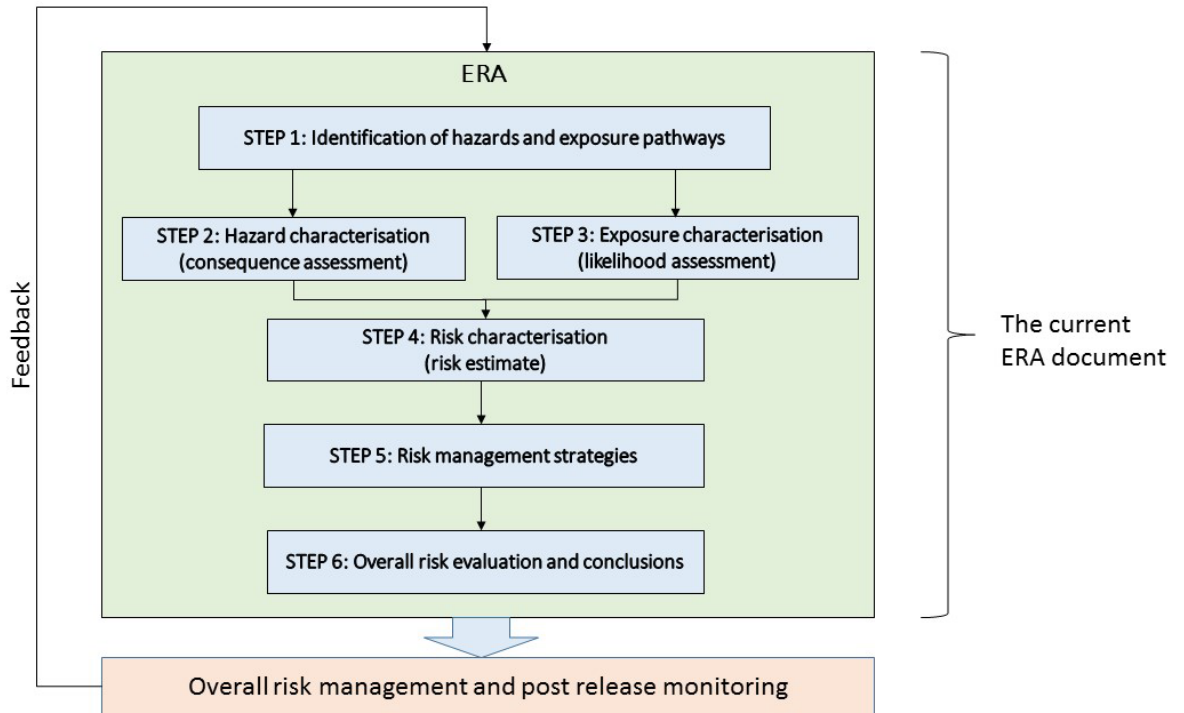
ERA

STEP 1: Identification of hazards and exposure pathways

STEP 2: Hazard characterisation (consequence assessment)

STEP 3: Exposure characterisation (likelihood assessment)

STEP 4: Risk characterisation (risk estimate)

STEP 5: Risk management strategies

STEP 6: Overall risk evaluation and conclusions

The current ERA document

Feedback

Overall risk management and post release monitoring